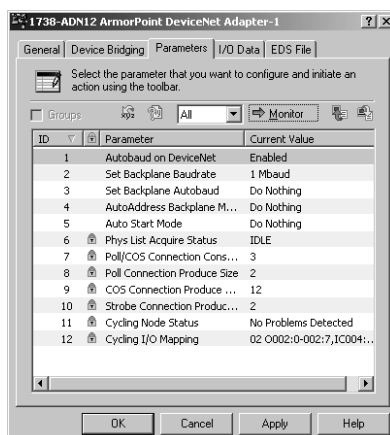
1738-ADN12 ArmorPoint DeviceNet Adapter-1 ? X

General | Device Bridging | Parameters | I/O Data | EDS File

Select the parameter that you want to configure and initiate an action using the toolbar.

Groups All Monitor

| ID | | Parameter | Current Value |
|---|---|---|---|
| 1 | | Autobaud on DeviceNet | Enabled |
| 2 | | Set Backplane Baudrate | 1 Mbaud |
| 3 | | Set Backplane Autobaud | Do Nothing |
| 4 | | AutoAddress Backplane M... | Do Nothing |
| 5 | | Auto Start Mode | Do Nothing |
| 6 | | Phys List Acquire Status | IDLE |
| 7 | | Poll/COS Connection Cons... | 3 |
| 8 | | Poll Connection Produce Size | 2 |
| 9 | | COS Connection Produce ... | 12 |
| 10 | | Strobe Connection Produc... | 2 |
| 11 | | Cycling Node Status | No Problems Detected |
| 12 | | Cycling I/O Mapping | 02 O002:0-002:7,IC004:... |

OK Cancel Apply Help